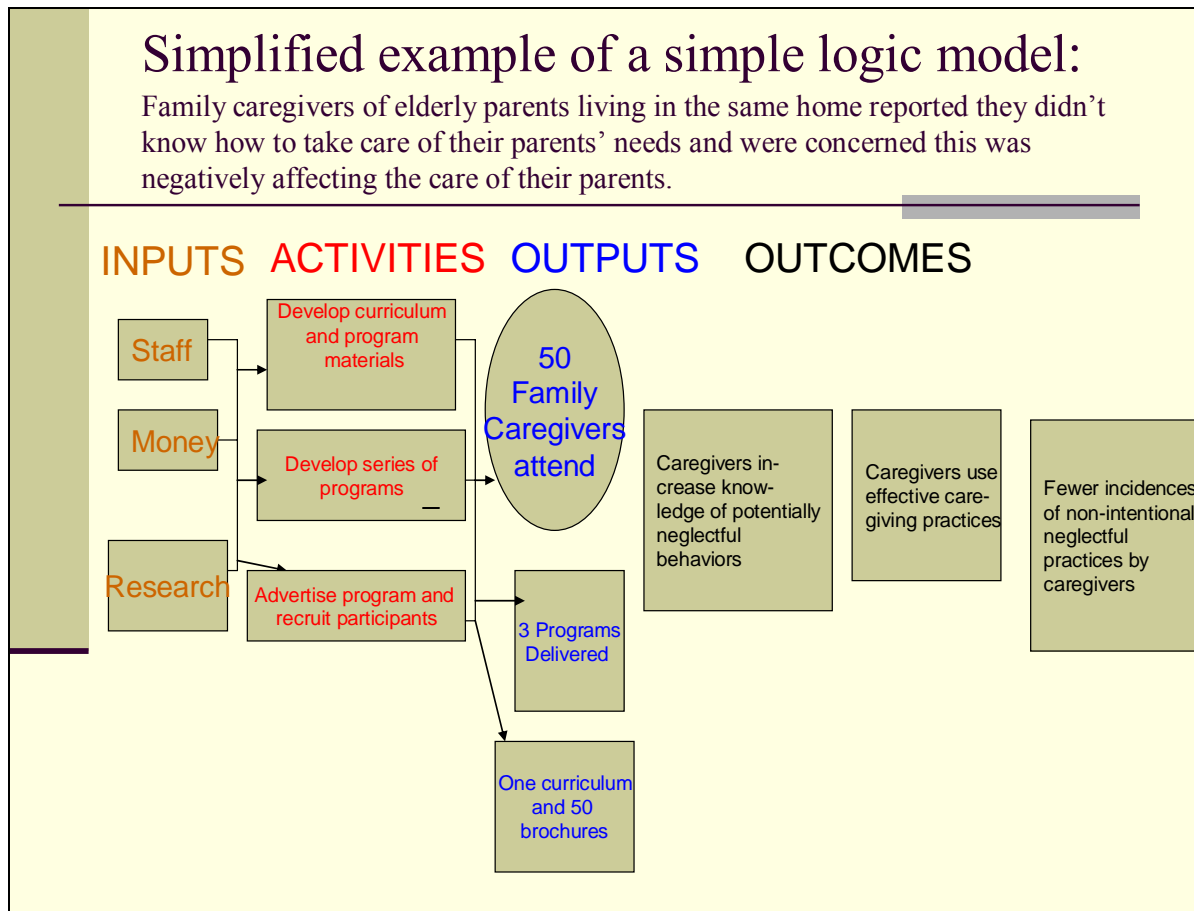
Simplified example of a simple logic model:

Family caregivers of elderly parents living in the same home reported they didn’t know how to take care of their parents’ needs and were concerned this was negatively affecting the care of their parents.

INPUTS ACTIVITIES OUTPUTS OUTCOMES

Staff

Money

Research

Develop curriculum and program materials

Develop series of programs

Advertise program and recruit participants

50 Family Caregivers attend

3 Programs Delivered

One curriculum and 50 brochures

Caregivers increase knowledge of potentially neglectful behaviors

Caregivers use effective caregiving practices

Fewer incidences of non-intentional neglectful practices by caregivers